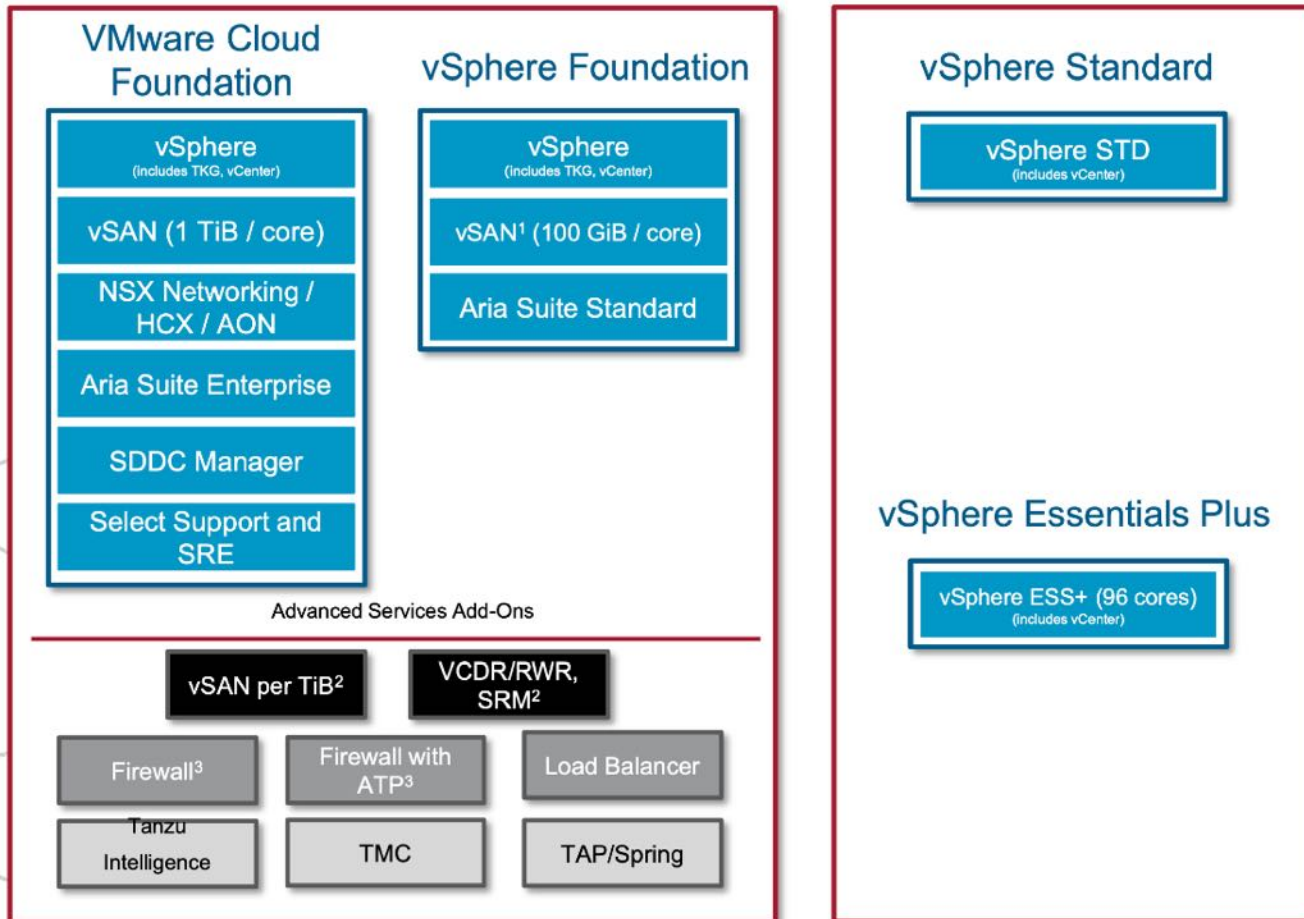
VMware Cloud Foundation

vSphere
(includes TKG, vCenter)

vSAN (1 TiB / core)

NSX Networking / HCX / AON

Aria Suite Enterprise

SDDC Manager

Select Support and SRE

vSphere Foundation

vSphere
(includes TKG, vCenter)

vSAN$^1$ (100 GiB / core)

Aria Suite Standard

Advanced Services Add-Ons

vSAN per TiB$^2$

VCDR/RWR, SRM$^2$

Firewall$^3$

Firewall with ATP$^3$

Load Balancer

Tanzu Intelligence

TMC

TAP/Spring

vSphere Standard

vSphere STD
(includes vCenter)

vSphere Essentials Plus

vSphere ESS+ (96 cores)
(includes vCenter)